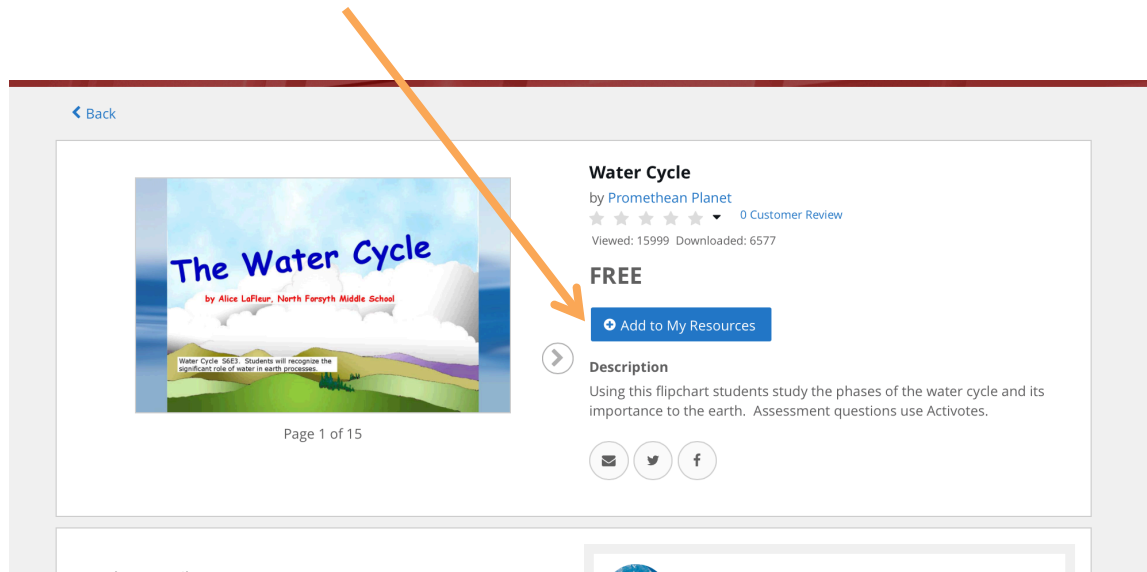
Back

The Water Cycle

by Alice LaFleur, North Forsyth Middle School

Water Cycle S6E3. Students will recognize the significant role of water in earth processes.

Page 1 of 15

Water Cycle

by Promethean Planet

0 Customer Review

Viewed: 15999 Downloaded: 6577

FREE

Add to My Resources

Description

Using this flipchart students study the phases of the water cycle and its importance to the earth. Assessment questions use Activotes.